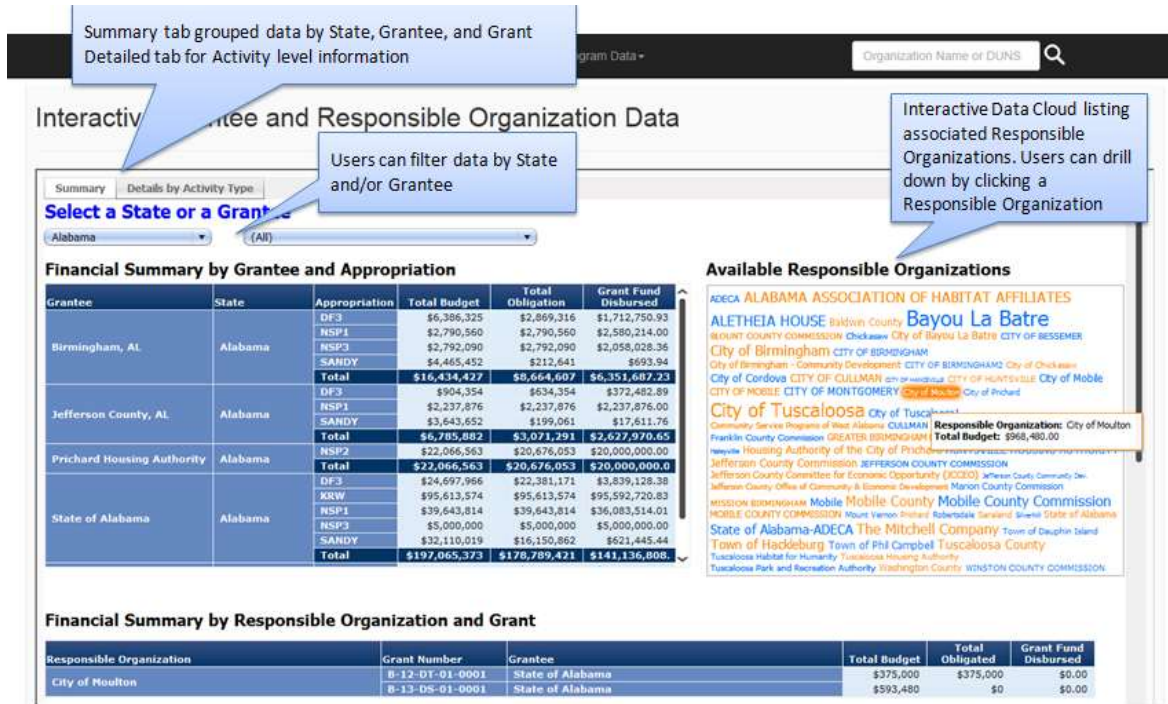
Summary tab grouped data by State, Grantee, and Grant
Detailed tab for Activity level information

gram Data ▾

Organization Name or DUNS

Interactiv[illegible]ntee and Responsible Organization Data

Interactive Data Cloud listing associated Responsible Organizations. Users can drill down by clicking a Responsible Organization

Users can filter data by State and/or Grantee

Summary | Details by Activity Type

Select a State or a Grant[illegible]

Alabama ▾ (All) ▾

Financial Summary by Grantee and Appropriation

| Grantee | State | Appropriation | Total Budget | Total Obligation | Grant Fund Disbursed |
|---|---|---|---|---|---|
| Birmingham, AL | Alabama | DF3 | $6,386,325 | $2,869,316 | $1,712,750.93 |
| | | NSP1 | $2,790,560 | $2,790,560 | $2,580,214.00 |
| | | NSP3 | $2,792,090 | $2,792,090 | $2,058,028.36 |
| | | SANDY | $4,465,452 | $212,641 | $693.94 |
| | | Total | $16,434,427 | $8,664,607 | $6,351,687.23 |
| Jefferson County, AL | Alabama | DF3 | $904,354 | $634,354 | $372,482.89 |
| | | NSP1 | $2,237,876 | $2,237,876 | $2,237,876.00 |
| | | SANDY | $3,643,652 | $199,061 | $17,611.76 |
| | | Total | $6,785,882 | $3,071,291 | $2,627,970.65 |
| Prichard Housing Authority | Alabama | NSP2 | $22,066,563 | $20,676,053 | $20,000,000.00 |
| | | Total | $22,066,563 | $20,676,053 | $20,000,000.0 |
| State of Alabama | Alabama | DF3 | $24,697,966 | $22,381,171 | $3,839,128.38 |
| | | KRW | $95,613,574 | $95,613,574 | $95,592,720.83 |
| | | NSP1 | $39,643,814 | $39,643,814 | $36,083,514.01 |
| | | NSP3 | $5,000,000 | $5,000,000 | $5,000,000.00 |
| | | SANDY | $32,110,019 | $16,150,862 | $621,445.44 |
| | | Total | $197,065,373 | $178,789,421 | $141,136,808. |

Available Responsible Organizations

ADECA ALABAMA ASSOCIATION OF HABITAT AFFILIATES ALETHEIA HOUSE Baldwin County Bayou La Batre BLOUNT COUNTY COMMISSION Chickasaw City of Bayou La Batre CITY OF BESSEMER City of Birmingham CITY OF BIRMINGHAM City of Birmingham - Community Development CITY OF BIRMINGHAM2 City of Chickasaw City of Cordova CITY OF CULLMAN CITY OF HUNTSVILLE City of Mobile CITY OF MOBILE CITY OF MONTGOMERY City of Moulton City of Prichard City of Tuscaloosa City of Tuscal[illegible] Community Service Programs of West Alabama CULLMAN Franklin County Commission GREATER BIRMINGHAM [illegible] Housing Authority of the City of Prich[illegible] Jefferson County Commission JEFFERSON COUNTY COMMISSION Jefferson County Committee for Economic Opportunity (JCCEO) Jefferson County Community Dev Jefferson County Office of Community & Economic Development Marion County Commission MISSION BIRMINGHAM Mobile Mobile County Mobile County Commission MOBILE COUNTY COMMISSION Mount Vernon Prichard Robertsdale Saraland Silverhill State of Alabama State of Alabama-ADECA The Mitchell Company Town of Dauphin Island Town of Hackleburg Town of Phil Campbell Tuscaloosa County Tuscaloosa Habitat for Humanity Tuscaloosa Housing Authority Tuscaloosa Park and Recreation Authority Washington County WINSTON COUNTY COMMISSION

Responsible Organization: City of Moulton
Total Budget: $968,480.00

Financial Summary by Responsible Organization and Grant

| Responsible Organization | Grant Number | Grantee | Total Budget | Total Obligated | Grant Fund Disbursed |
|---|---|---|---|---|---|
| City of Moulton | B-12-DT-01-0001 | State of Alabama | $375,000 | $375,000 | $0.00 |
| | B-13-DS-01-0001 | State of Alabama | $593,480 | $0 | $0.00 |